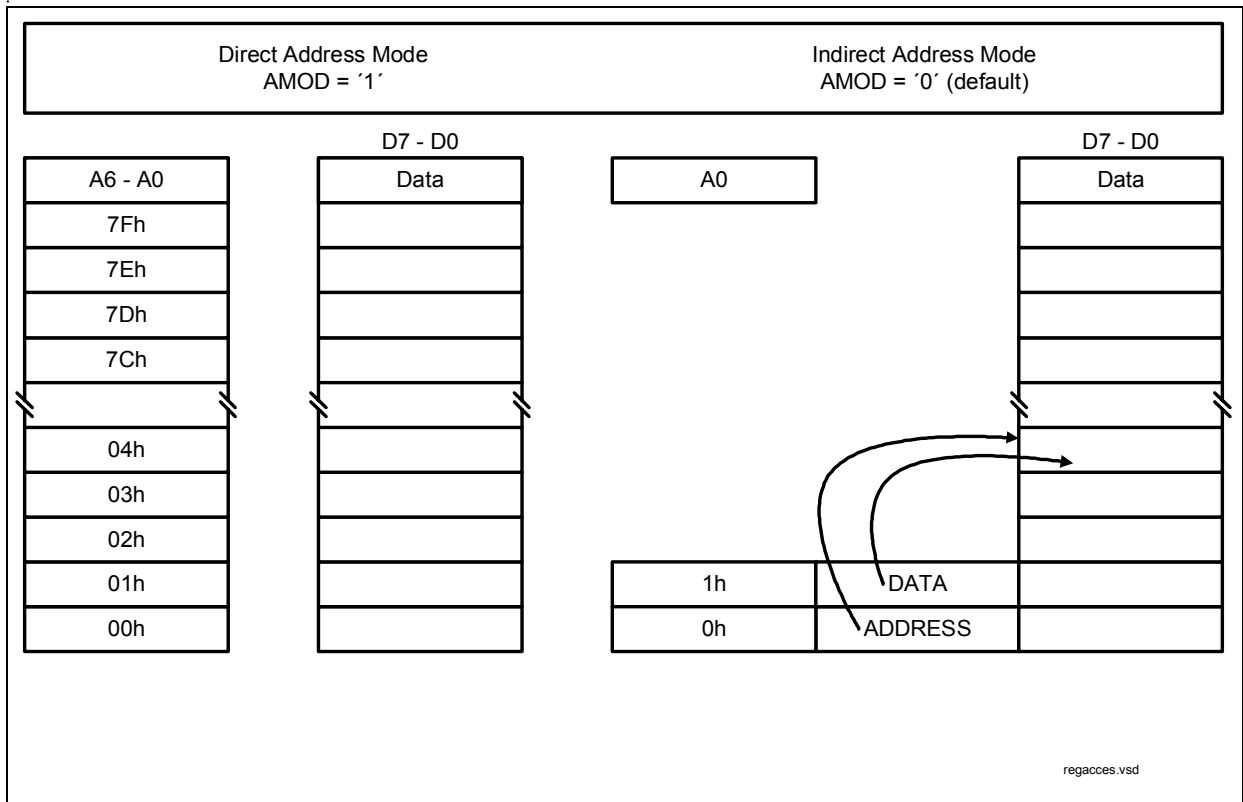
Direct Address Mode
AMOD = ´1´

Indirect Address Mode
AMOD = ´0´ (default)

D7 - D0

| A6 - A0 |
|---|
| 7Fh |
| 7Eh |
| 7Dh |
| 7Ch |
| |
| 04h |
| 03h |
| 02h |
| 01h |
| 00h |

| Data |
|---|

A0

D7 - D0

Data

| 1h | DATA |
|---|---|
| 0h | ADDRESS |

regacces.vsd